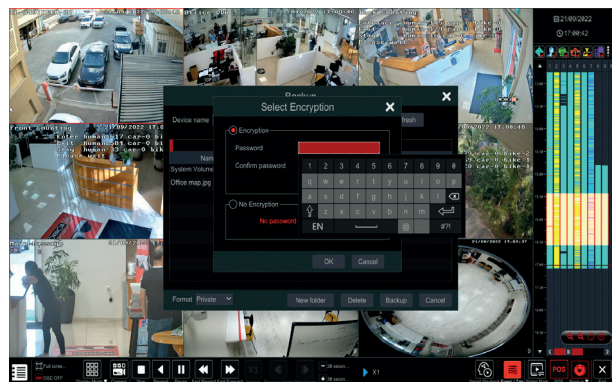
21/09/2022
17:08:42

Backup
Device name
fresh
Name
System Volume
Office map.jpg

Select Encryption
Encryption
Password
Confirm password
No Encryption
No password
1 2 3 4 5 6 7 8 9 0 @
q w e r t y u i o p
a s d f g h j k l
z x c v b n m .
EN
#?!
OK
Cancel

Format Private
New folder
Delete
Backup
Cancel

Front counting 21/09/2022 17:08:40
Enter human:17 car:0 bi
Exit human:51 car:0 bi
Sum human:69 car:0 bik
Pass wait

21/09/2022 17:08:40
21/09/2022 17:08:40
21/09/2022 17:08:40

Full screen
OSD OFF
X1
X1
POS